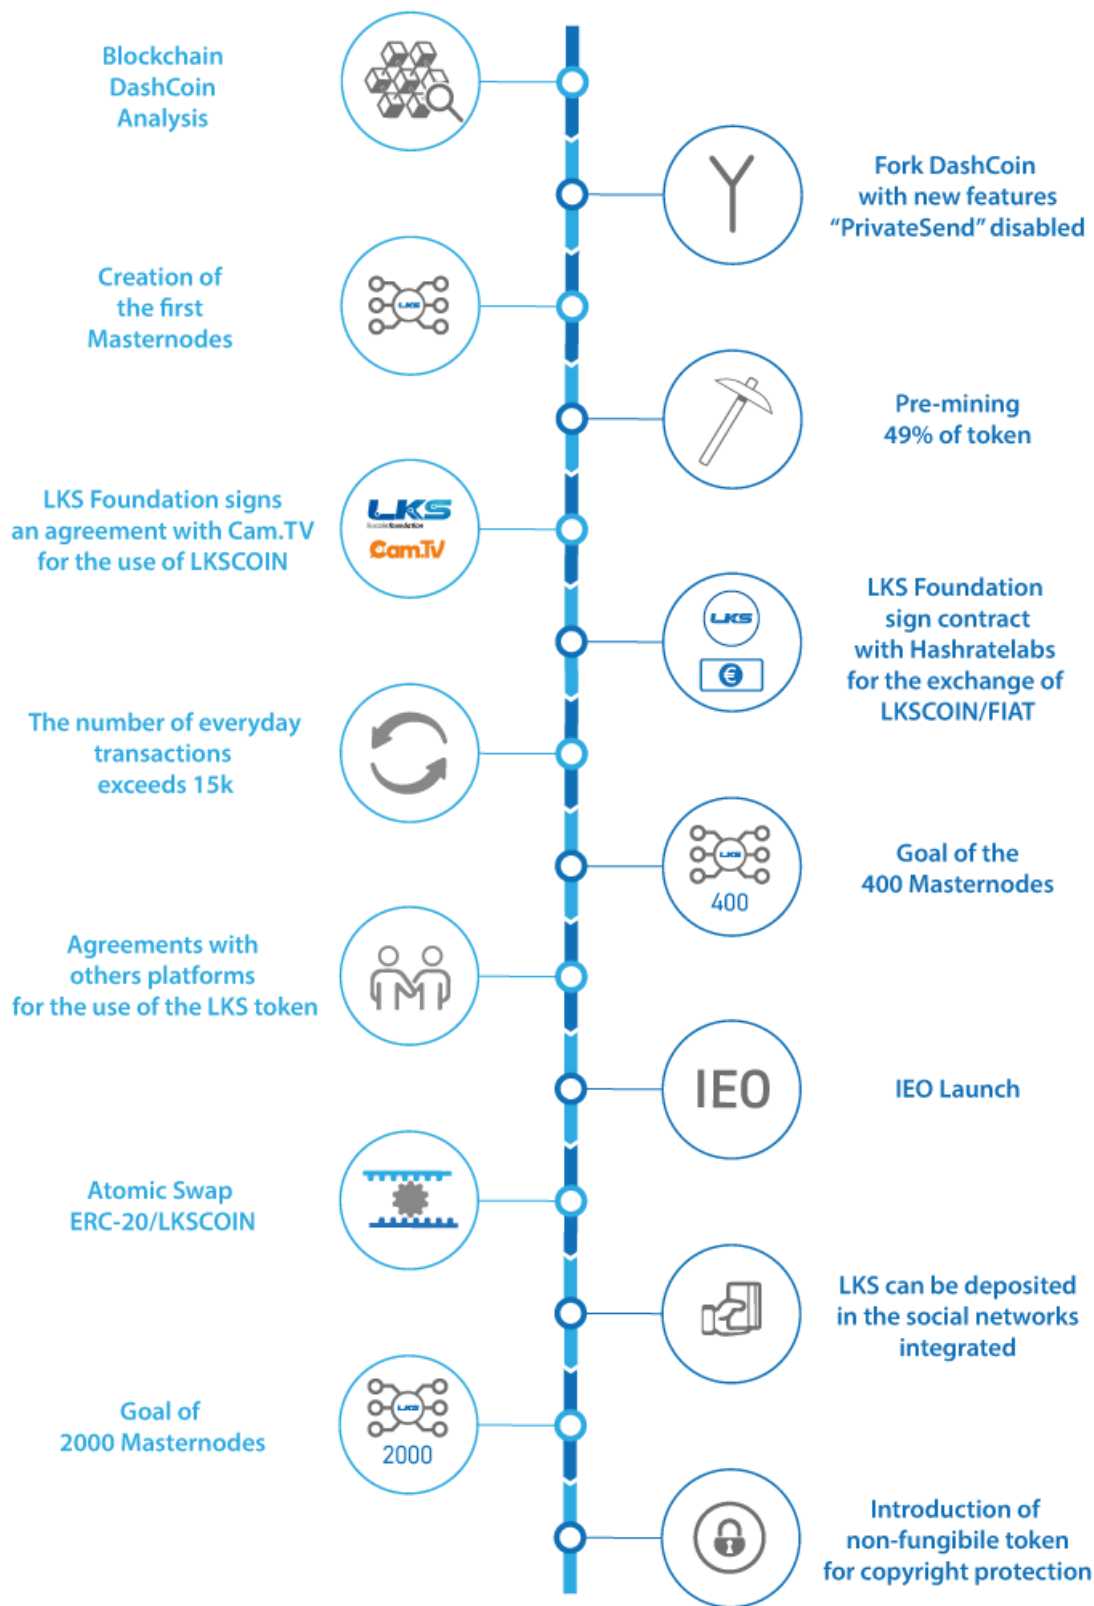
Blockchain DashCoin Analysis

Fork DashCoin with new features “PrivateSend” disabled

Creation of the first Masternodes

LKS

Pre-mining 49% of token

LKS Foundation signs an agreement with Cam.TV for the use of LKSCOIN

LKS

Cam.TV

LKS Foundation sign contract with Hashratelabs for the exchange of LKSCOIN/FIAT

LKS

The number of everyday transactions exceeds 15k

LKS

400

Goal of the 400 Masternodes

Agreements with others platforms for the use of the LKS token

IEO

IEO Launch

Atomic Swap ERC-20/LKSCOIN

LKS can be deposited in the social networks integrated

Goal of 2000 Masternodes

LKS

2000

Introduction of non-fungibile token for copyright protection